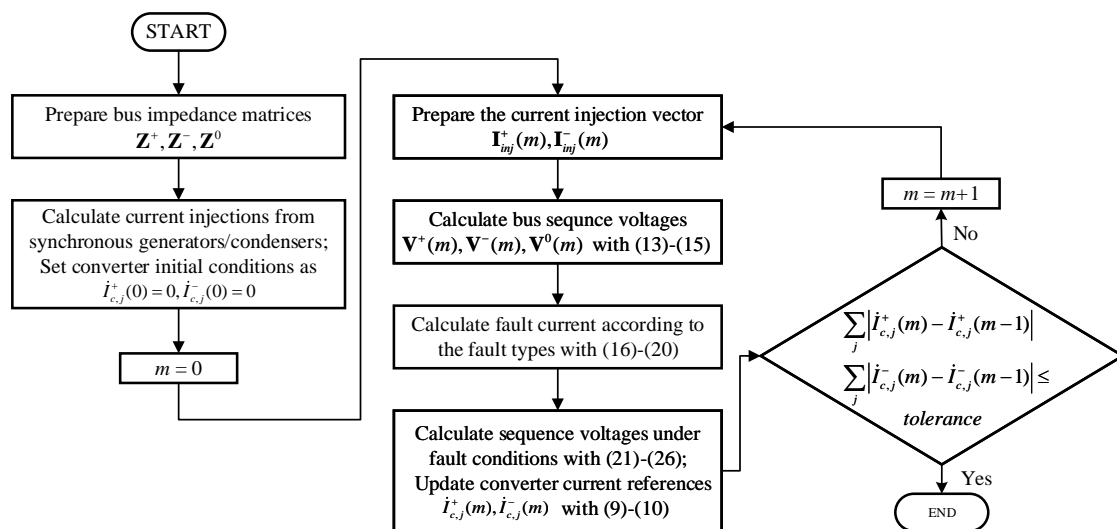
START

Prepare bus impedance matrices $\mathbf{Z}^{+}, \mathbf{Z}^{-}, \mathbf{Z}^{0}$

Calculate current injections from synchronous generators/condensers; Set converter initial conditions as $\dot{I}_{c,j}^{+}(0)=0, \dot{I}_{c,j}^{-}(0)=0$

$m=0$

Prepare the current injection vector $\mathbf{I}_{inj}^{+}(m), \mathbf{I}_{inj}^{-}(m)$

Calculate bus sequnce voltages $\mathbf{V}^{+}(m), \mathbf{V}^{-}(m), \mathbf{V}^{0}(m)$ with (13)-(15)

Calculate fault current according to the fault types with (16)-(20)

Calculate sequence voltages under fault conditions with (21)-(26); Update converter current references $\dot{I}_{c,j}^{+}(m), \dot{I}_{c,j}^{-}(m)$ with (9)-(10)

$\sum_{j}\left|\dot{I}_{c,j}^{+}(m)-\dot{I}_{c,j}^{+}(m-1)\right|$
$\sum_{j}\left|\dot{I}_{c,j}^{-}(m)-\dot{I}_{c,j}^{-}(m-1)\right| \leq$
tolerance

No

$m=m+1$

Yes

END